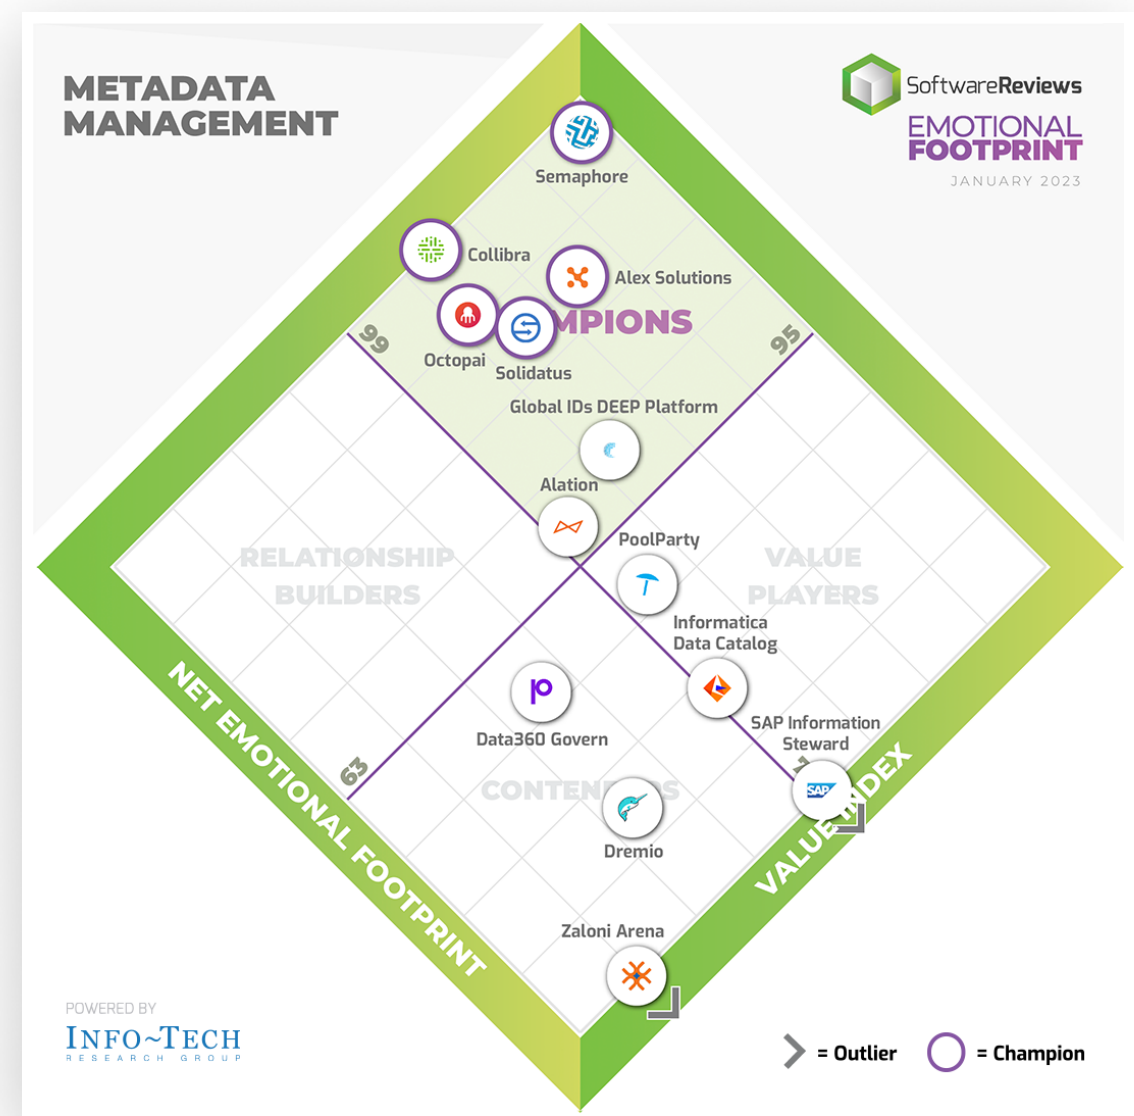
METADATA MANAGEMENT

SoftwareReviews
EMOTIONAL FOOTPRINT
JANUARY 2023

Semaphore
Collibra
Alex Solutions
Octopai
Solidatus
MPIONS
99
95
Global IDs DEEP Platform
Alation
PoolParty
RELATIONSHIP BUILDERS
VALUE PLAYERS
Informatica Data Catalog
Data360 Govern
SAP Information Steward
63
CONTEN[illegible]S
Dremio
Zaloni Arena

NET EMOTIONAL FOOTPRINT
VALUE INDEX

POWERED BY
INFO~TECH
RESEARCH GROUP

= Outlier
= Champion